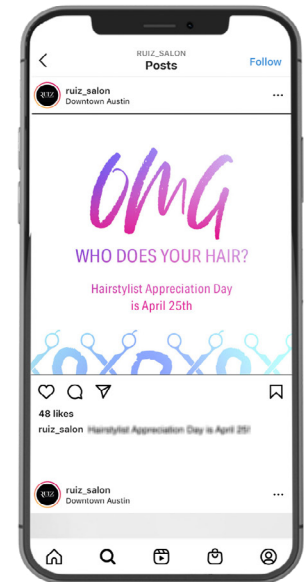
RUIZ_SALON
Posts
Follow

ruiz_salon
Downtown Austin

OMG
WHO DOES YOUR HAIR?
Hairstylist Appreciation Day is April 25th

48 likes
ruiz_salon Hairstylist Appreciation Day is April 25!

ruiz_salon
Downtown Austin